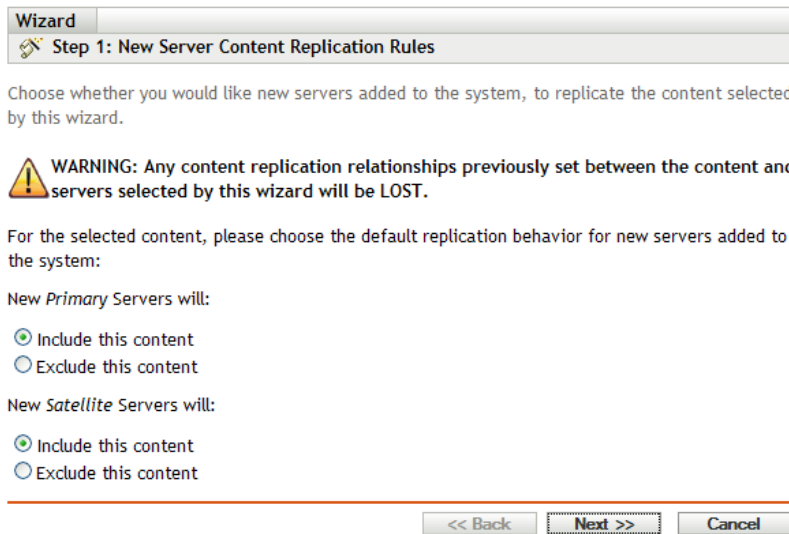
Wizard

Step 1: New Server Content Replication Rules

Choose whether you would like new servers added to the system, to replicate the content selecte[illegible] by this wizard.

WARNING: Any content replication relationships previously set between the content an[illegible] servers selected by this wizard will be LOST.

For the selected content, please choose the default replication behavior for new servers added to the system:

New *Primary* Servers will:

Include this content
Exclude this content

New *Satellite* Servers will:

Include this content
Exclude this content

<< Back
Next >>
Cancel